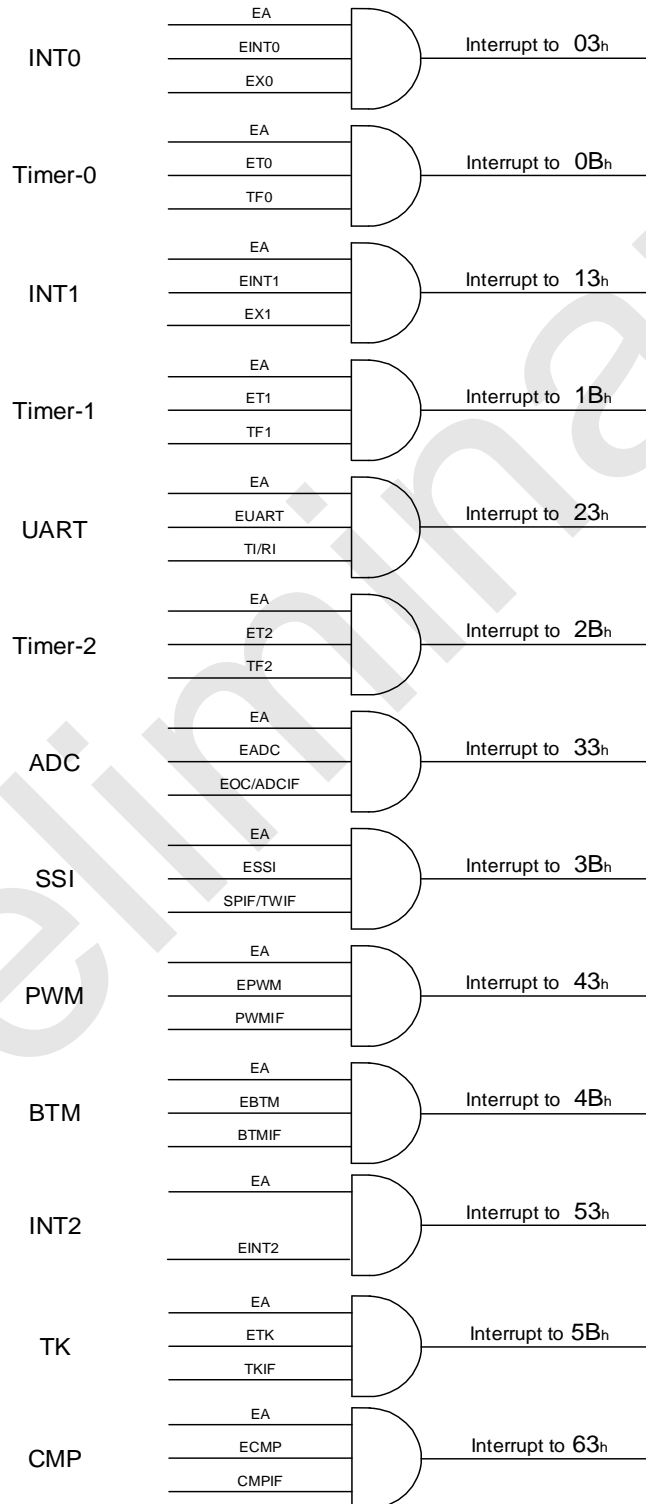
INT0
EA
EINT0
EX0
Interrupt to 03h

Timer-0
EA
ET0
TF0
Interrupt to 0Bh

INT1
EA
EINT1
EX1
Interrupt to 13h

Timer-1
EA
ET1
TF1
Interrupt to 1Bh

UART
EA
EUART
TI/RI
Interrupt to 23h

Timer-2
EA
ET2
TF2
Interrupt to 2Bh

ADC
EA
EADC
EOC/ADCIF
Interrupt to 33h

SSI
EA
ESSI
SPIF/TWIF
Interrupt to 3Bh

PWM
EA
EPWM
PWMIF
Interrupt to 43h

BTM
EA
EBTM
BTMIF
Interrupt to 4Bh

INT2
EA
EINT2
Interrupt to 53h

TK
EA
ETK
TKIF
Interrupt to 5Bh

CMP
EA
ECMP
CMPIF
Interrupt to 63h